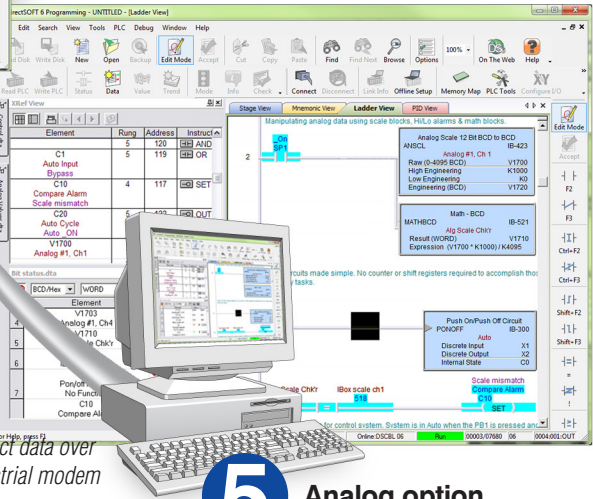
rectSOFT 6 Programming - UNTITLED - [Ladder View]

Edit Search View Tools PLC Debug Window Help

Read Disk Write Disk New Open Backup Edit Mode Accept Cut Copy Paste Find Find Next Browse Options 100% On The Web Help

Read PLC Write PLC Status Data Value Trend Mode Info Check Connect Disconnect Link Info Offline Setup Memory Map PLC Tools Configure I/O

XRef View

| Element | Rung | Address | Instruct |
|---|---|---|---|
| | 5 | 120 | AND |
| C1 Auto Input Bypass | 5 | 119 | OR |
| C10 Compare Alarm Scale mismatch | 4 | 117 | SET |
| C20 Auto Cycle Auto_ON | 5 | 123 | OUT |
| V1700 Analog #1, Ch1 | | | |

Bit status.dta

BCD/Hex WORD

| | Element |
|---|---|
| 4 | V1703 Analog #1, Ch4 |
| | V1710 Scale Chk'r |
| 6 | |
| 7 | Pon/off No Functi |
| | C10 Compare Al |

Stage View Mnemonic View Ladder View PID View

Manipulating analog data using scale blocks, Hi/Lo alarms & math blocks.

2

_On SP1

Analog Scale 12 Bit BCD to BCD
ANSCL IB-423
Analog #1, Ch 1
Raw (0-4095 BCD) V1700
High Engineering K1000
Low Engineering K0
Engineering (BCD) V1720

Math - BCD
MATHBCD IB-521
Alg Scale Chk'r
Result (WORD) V1710
Expression (V1700 * K1000) / K4095

rcuits made simple. No counter or shift registers required to accomplish tho y tasks.

Push On/Push Off Circuit
PONOFF IB-300
Auto
Discrete Input X1
Discrete Output X2
Internal State C0

Scale Chk'r IBox scale ch1 518

Scale mismatch Compare Alarm C10 SET

for control system. System is in Auto when the PB1 is pressed an

or Help, press F1

Online:DSCBL 06 Run 00003/07680 06 0004:001:OUT

Edit Mode Accept F2 F3 Ctrl+F2 Ctrl+F3 Shift+F2 Shift+F3

ct data over trial modem

5 Analog option